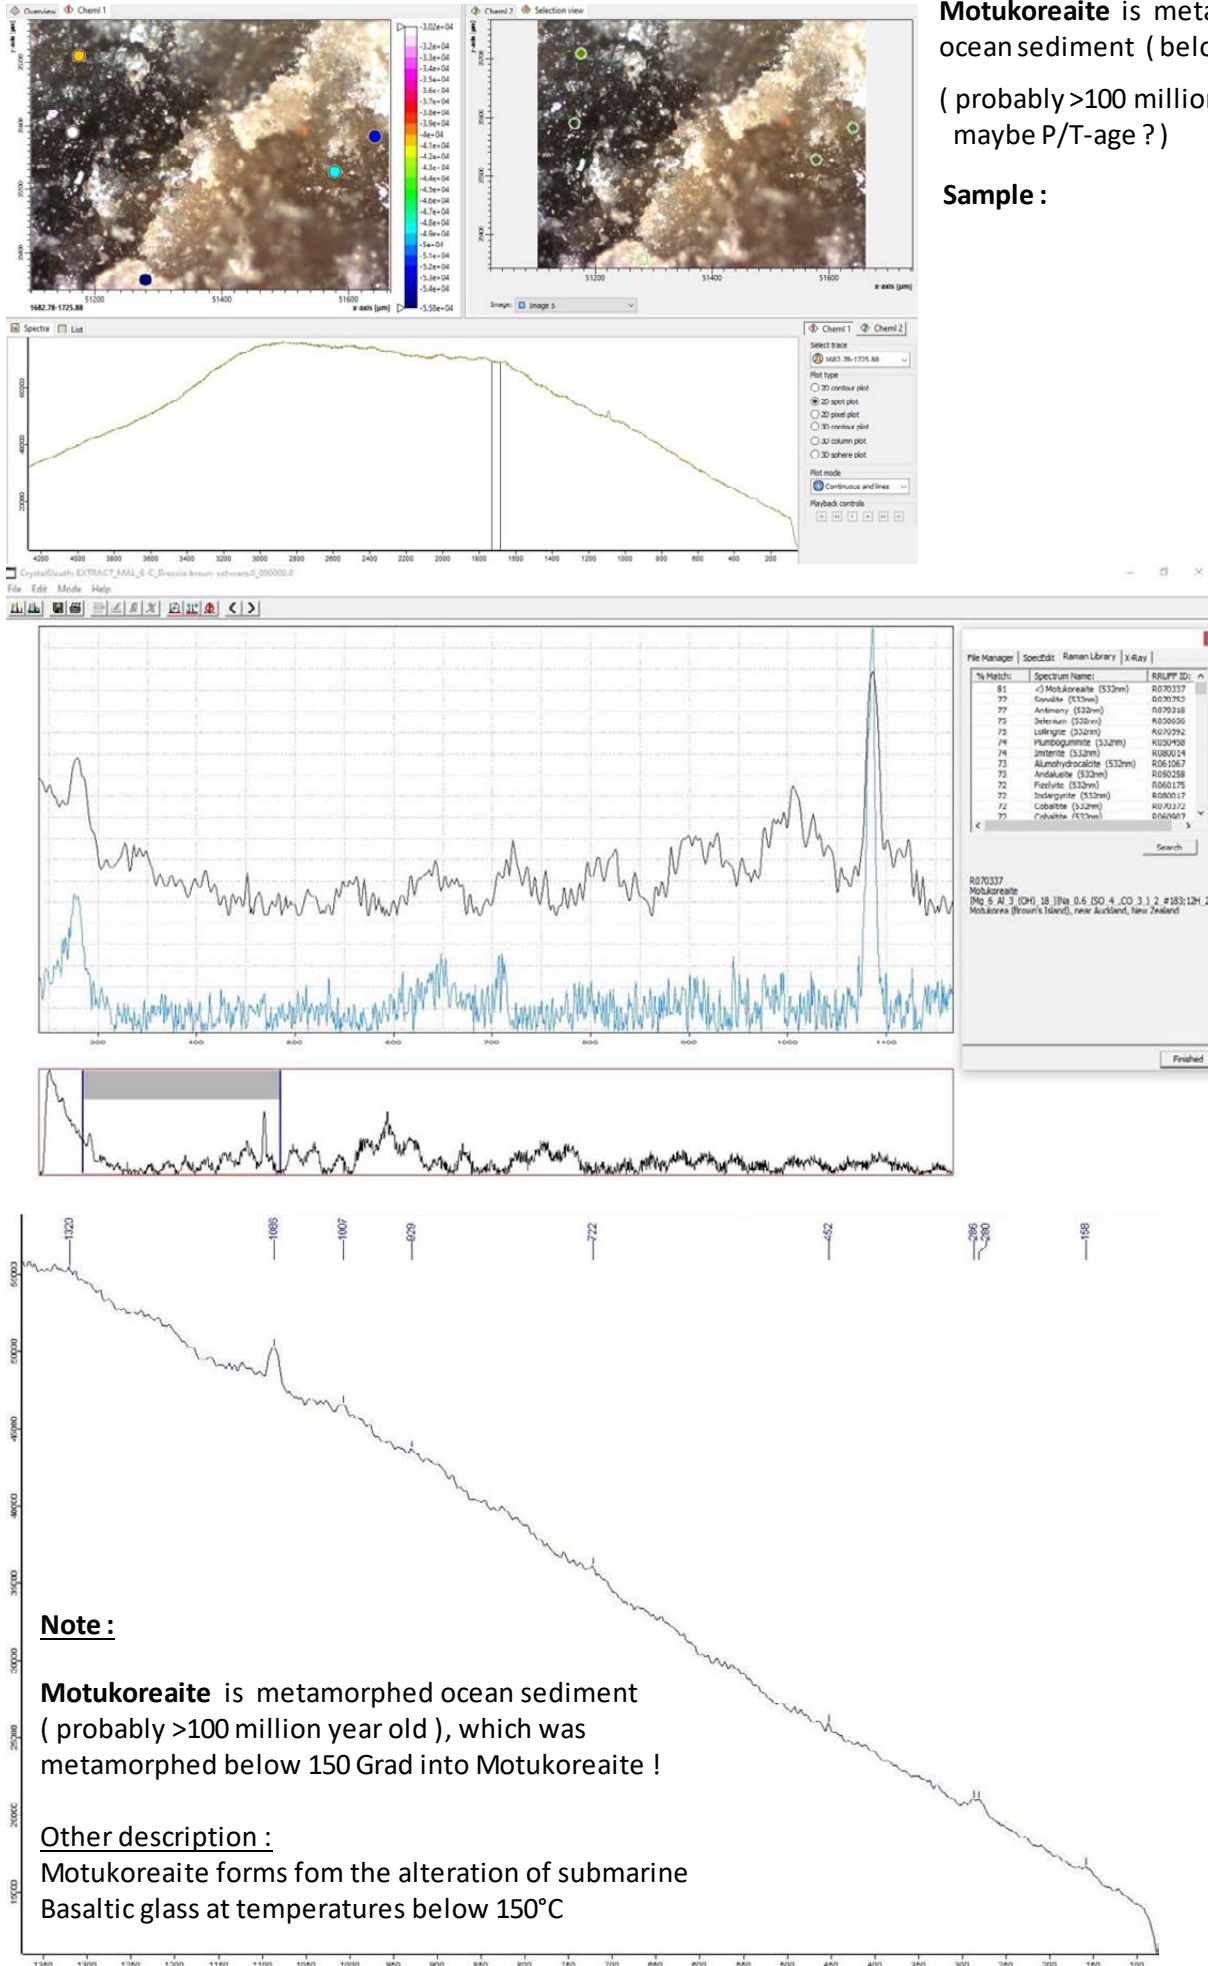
Overview  Chemi 1

-3.02e+04
-3.2e+04
-3.3e+04
-3.4e+04
-3.5e+04
-3.6e+04
-3.7e+04
-3.8e+04
-3.9e+04
-4e+04
-4.1e+04
-4.2e+04
-4.3e+04
-4.4e+04
-4.5e+04
-4.6e+04
-4.7e+04
-4.8e+04
-4.9e+04
-5e+04
-5.1e+04
-5.2e+04
-5.3e+04
-5.4e+04
-5.58e+04

51200  51400  51600
x-axis [µm]
1682.78-1725.88

Chemi 2  Selection view

51200  51400  51600
x-axis [µm]

Image: Image 5

Spectra  List

Chemi 1  Chemi 2
Select trace
1682.78-1725.88
Plot type
2D contour plot
2D spot plot
2D pixel plot
3D contour plot
3D column plot
3D sphere plot
Plot mode
Continuous and lines
Playback controls

4200 4000 3800 3600 3400 3200 3000 2800 2600 2400 2200 2000 1800 1600 1400 1200 1000 800 600 400 200

Motukoreaite is meta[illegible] ocean sediment ( belo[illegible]

( probably >100 millio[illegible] maybe P/T-age ? )

Sample :

CrystalSleuth: EXTRACT_MAL_6_C_Brezzia braun-schwarz_0_000000.0
File  Edit  Mode  Help

File Manager | SpecEdit | Raman Library | X-Ray |

| % Match: | Spectrum Name: | RRUFF ID: |
|---|---|---|
| 81 | <) Motukoreaite (532nm) | R070337 |
| 77 | Sonolite (532nm) | R070752 |
| 77 | Antimony (532nm) | R070318 |
| 75 | Selenium (532nm) | R050656 |
| 73 | Lollingite (532nm) | R070592 |
| 74 | Plumbogummite (532nm) | R050458 |
| 74 | Imiterite (532nm) | R080014 |
| 73 | Alumohydrocalcite (532nm) | R061067 |
| 73 | Andalusite (532nm) | R050258 |
| 72 | Fizelyite (532nm) | R060175 |
| 72 | Iodargyrite (532nm) | R080017 |
| 72 | Cobaltite (532nm) | R070372 |
| 72 | Cobaltite (532nm) | R060907 |

Search

R070337
Motukoreaite
[Mg_6_Al_3_(OH)_18_][Na_0.6_(SO_4_,CO_3_)_2_#183;12H_2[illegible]
Motukorea (Brown's Island), near Auckland, New Zealand

Finished

300 400 500 600 700 800 900 1000 1100

1323  1088  1007  929  722  452  286 280  158

55000 50000 45000 40000 35000 30000 25000 20000 15000

Note :

Motukoreaite is metamorphed ocean sediment ( probably >100 million year old ), which was metamorphed below 150 Grad into Motukoreaite !

Other description :
Motukoreaite forms fom the alteration of submarine Basaltic glass at temperatures below 150°C

1350 1300 1250 1200 1150 1100 1050 1000 950 900 850 800 750 700 650 600 550 500 450 400 350 300 250 200 150 100